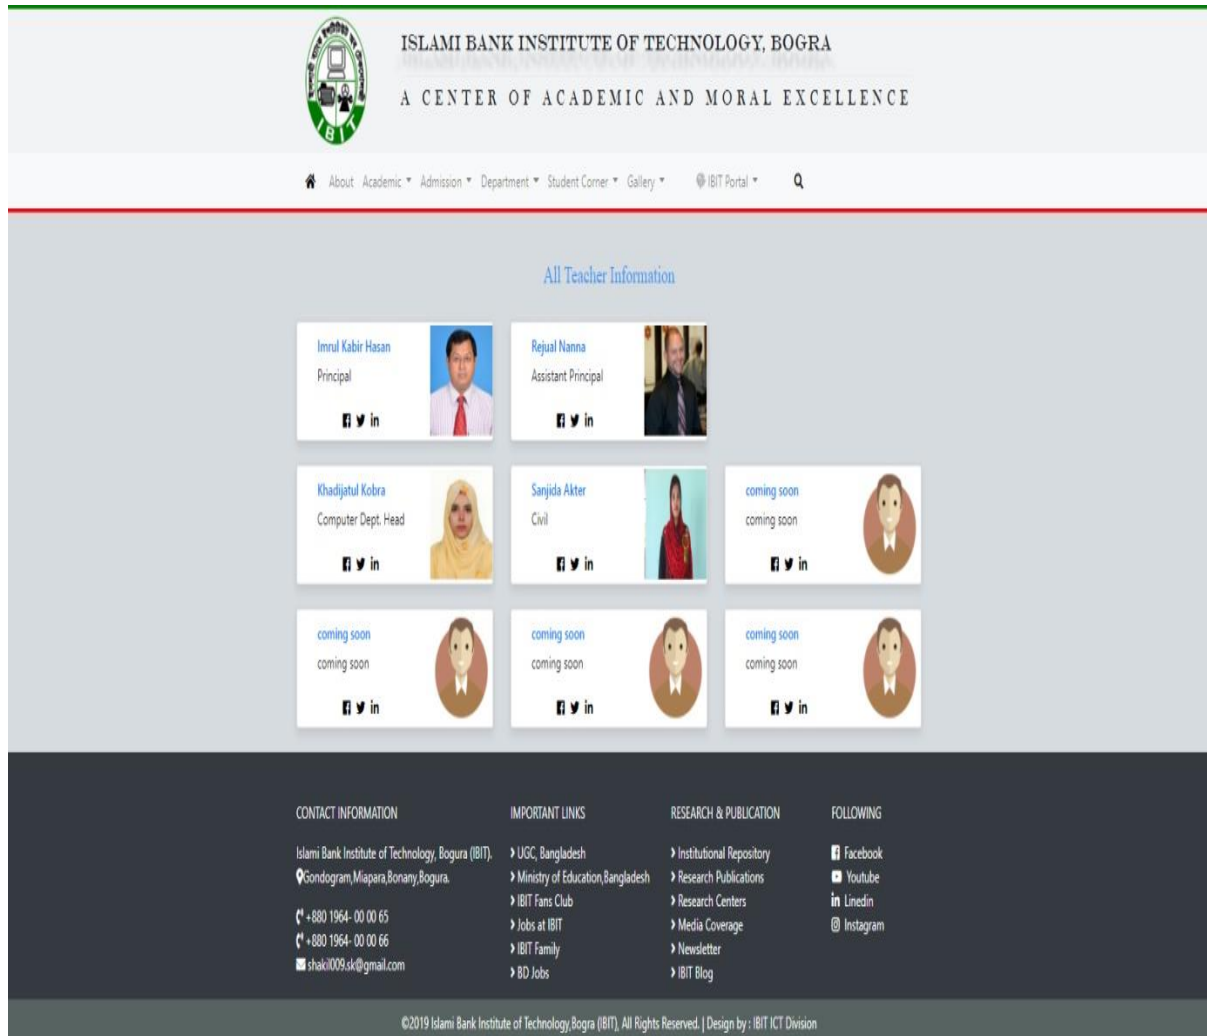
IBIT

ISLAMI BANK INSTITUTE OF TECHNOLOGY, BOGRA

A CENTER OF ACADEMIC AND MORAL EXCELLENCE

About Academic ▾ Admission ▾ Department ▾ Student Corner ▾ Gallery ▾ IBIT Portal ▾

All Teacher Information

Imrul Kabir Hasan
Principal

Rejual Nanna
Assistant Principal

Khadijatul Kobra
Computer Dept. Head

Sanjida Akter
Civil

coming soon
coming soon

coming soon
coming soon

coming soon
coming soon

coming soon
coming soon

CONTACT INFORMATION

Islami Bank Institute of Technology, Bogura (IBIT).
Gondogram,Miapara,Bonany,Bogura.

+880 1964- 00 00 65
+880 1964- 00 00 66
shakil009.sk@gmail.com

IMPORTANT LINKS

› UGC, Bangladesh
› Ministry of Education,Bangladesh
› IBIT Fans Club
› Jobs at IBIT
› IBIT Family
› BD Jobs

RESEARCH & PUBLICATION

› Institutional Repository
› Research Publications
› Research Centers
› Media Coverage
› Newsletter
› IBIT Blog

FOLLOWING

Facebook
Youtube
Linedin
Instagram

©2019 Islami Bank Institute of Technology,Bogra (IBIT), All Rights Reserved. | Design by : IBIT ICT Division